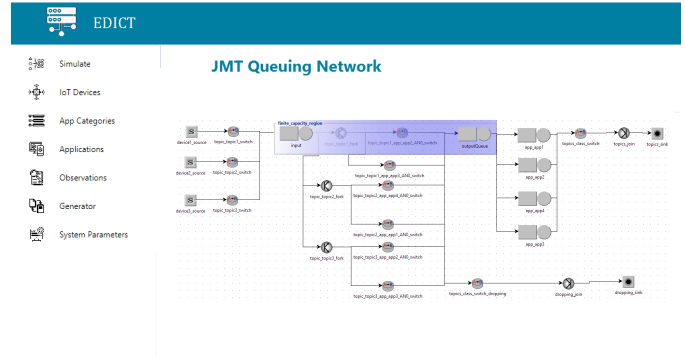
EDICT

Simulate

IoT Devices

App Categories

Applications

Observations

Generator

System Parameters

JMT Queuing Network

finite_capacity_region

S device1_source

topic_topic1_switch

input

topic_topic1_fork

topic_topic1_app_app1_AND_switch

outputQueue

app_app1

topics_class_switch

topics_join

topics_sink

S device2_source

topic_topic2_switch

topic_topic1_app_app3_AND_switch

app_app2

topic_topic2_fork

topic_topic2_app_app3_AND_switch

app_app4

S device3_source

topic_topic3_switch

topic_topic2_app_app1_AND_switch

app_app3

topic_topic3_fork

topic_topic3_app_app2_AND_switch

topic_topic3_app_app3_AND_switch

topics_class_switch_dropping

dropping_join

dropping_sink